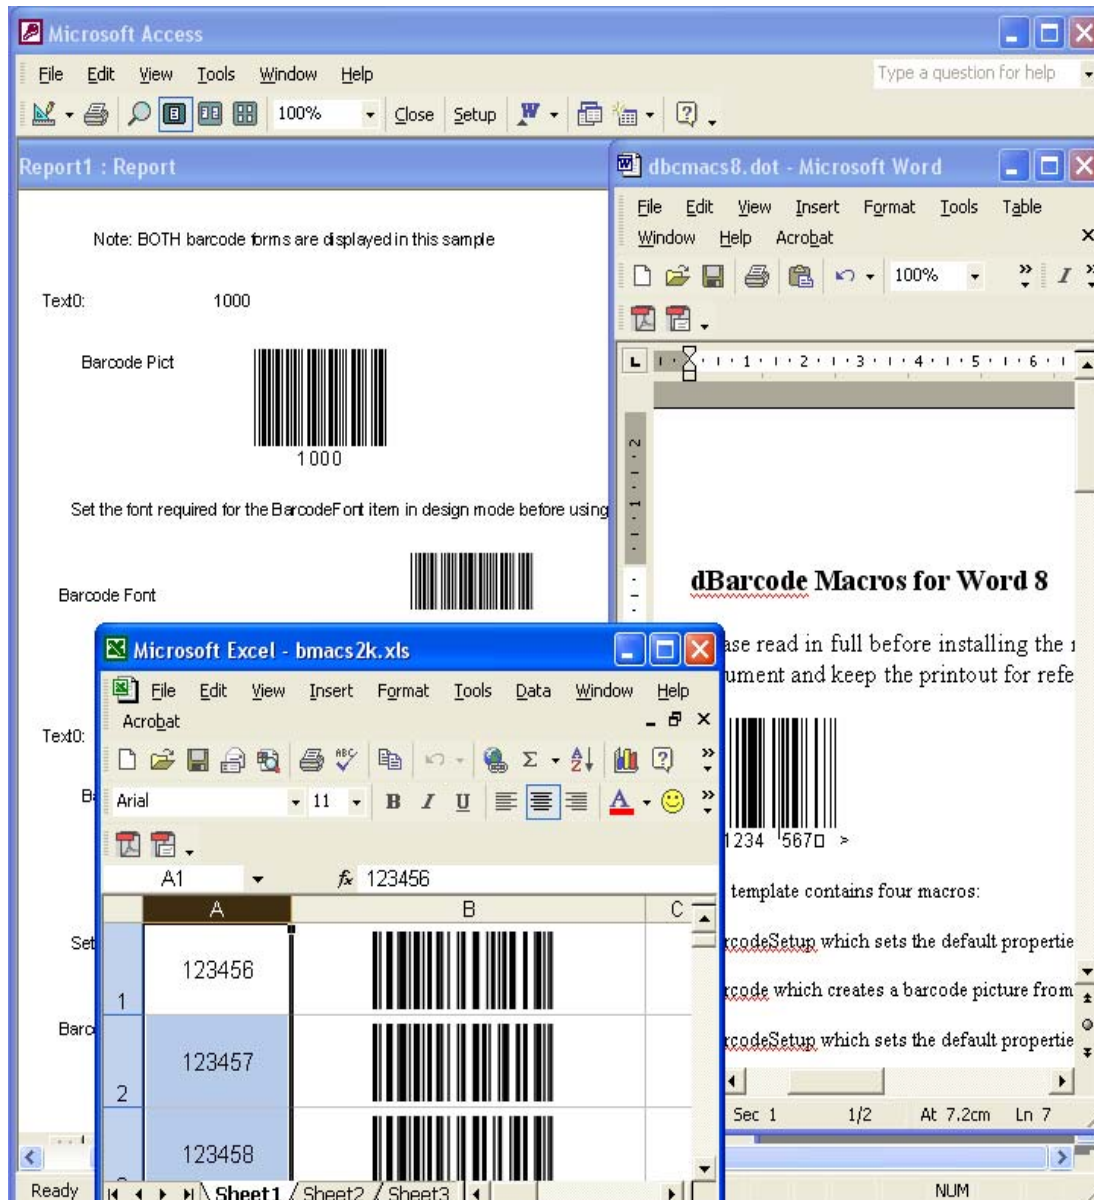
Microsoft Access

File Edit View Tools Window Help

Type a question for help

100% Close Setup

Report1 : Report

Note: BOTH barcode forms are displayed in this sample

Text0: 1000

Barcode Pict

1000

Set the font required for the BarcodeFont item in design mode before using

Barcode Font

Text0:

B

Set

Barc

Ready

dbcmacs8.dot - Microsoft Word

File Edit View Insert Format Tools Table Window Help Acrobat

100%

dBarcode Macros for Word 8

ase read in full before installing the

ument and keep the printout for refe

1234 5670 >

template contains four macros:

rcodeSetup which sets the default propertie

rcode which creates a barcode picture from

rcodeSetup which sets the default propertie

Sec 1 1/2 At 7.2cm Ln 7

NUM

Microsoft Excel - bmacs2k.xls

File Edit View Insert Format Tools Data Window Help Acrobat

Arial 11 B I U

A1 123456

| | A | B | C |
|---|---|---|---|
| 1 | 123456 | | |
| 2 | 123457 | | |
| | 123458 | | |

Sheet1 Sheet2 Sheet3